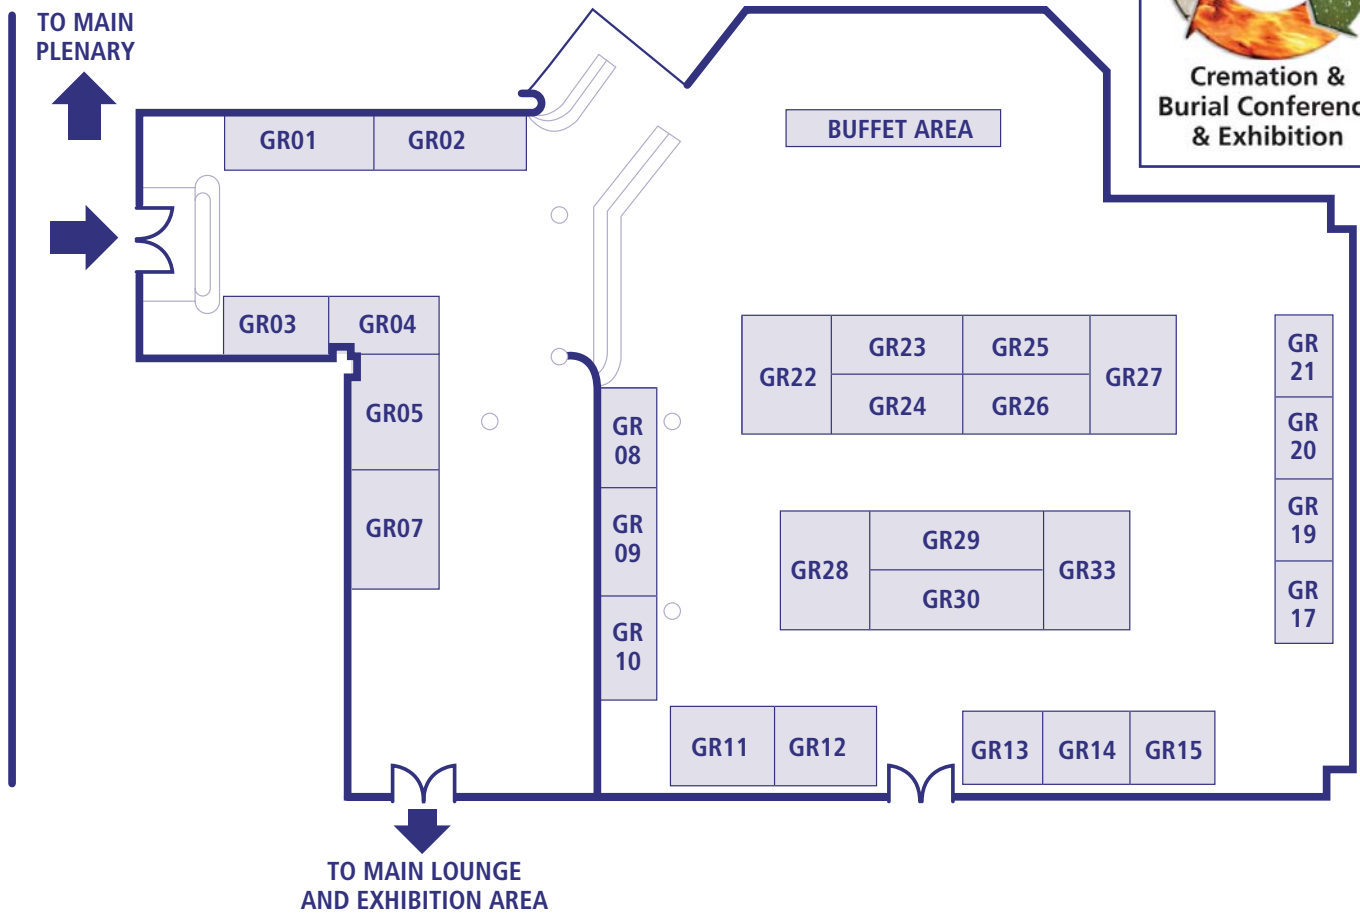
TO MAIN PLENARY

Cremation & Burial Conferenc & Exhibition

BUFFET AREA

GR01
GR02
GR03
GR04
GR05
GR07
GR 08
GR 09
GR 10
GR11
GR12
GR13
GR14
GR15
GR22
GR23
GR25
GR24
GR26
GR27
GR 21
GR 20
GR 19
GR 17
GR28
GR29
GR30
GR33

TO MAIN LOUNGE AND EXHIBITION AREA